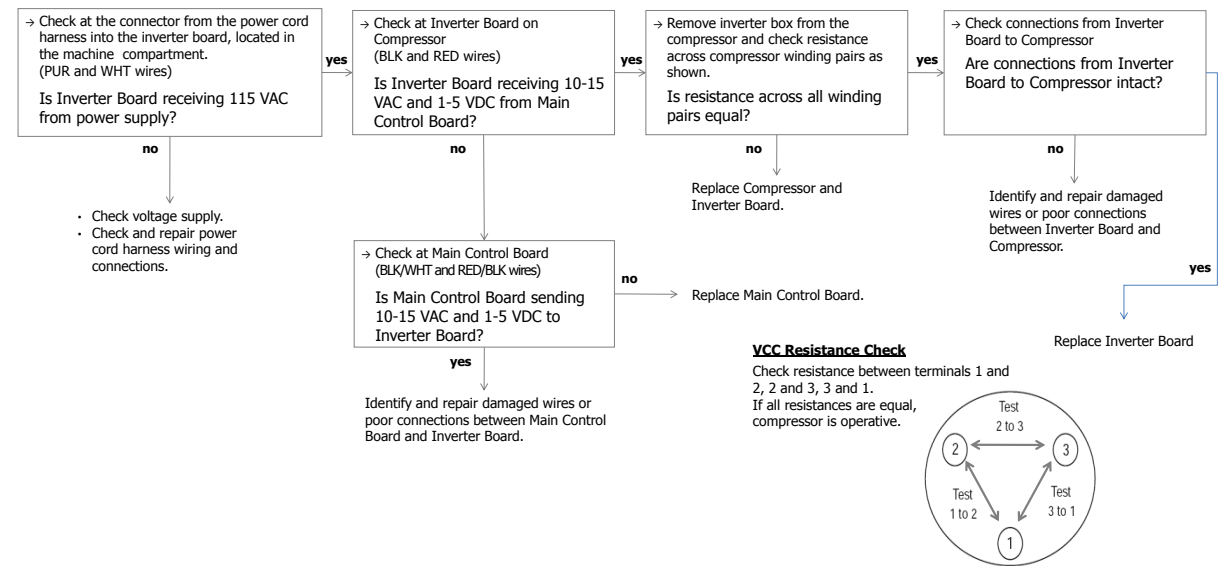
→ Check at the connector from the power cord harness into the inverter board, located in the machine compartment. (PUR and WHT wires)

Is Inverter Board receiving 115 VAC from power supply?

yes

no

• Check voltage supply.
• Check and repair power cord harness wiring and connections.

→ Check at Inverter Board on Compressor (BLK and RED wires)

Is Inverter Board receiving 10-15 VAC and 1-5 VDC from Main Control Board?

yes

no

→ Check at Main Control Board (BLK/WHT and RED/BLK wires)

Is Main Control Board sending 10-15 VAC and 1-5 VDC to Inverter Board?

no

Replace Main Control Board.

yes

Identify and repair damaged wires or poor connections between Main Control Board and Inverter Board.

→ Remove inverter box from the compressor and check resistance across compressor winding pairs as shown.

Is resistance across all winding pairs equal?

yes

no

Replace Compressor and Inverter Board.

→ Check connections from Inverter Board to Compressor

Are connections from Inverter Board to Compressor intact?

no

Identify and repair damaged wires or poor connections between Inverter Board and Compressor.

yes

Replace Inverter Board

VCC Resistance Check

Check resistance between terminals 1 and 2, 2 and 3, 3 and 1.
If all resistances are equal, compressor is operative.

Test 2 to 3

2

3

Test 1 to 2

Test 3 to 1

1